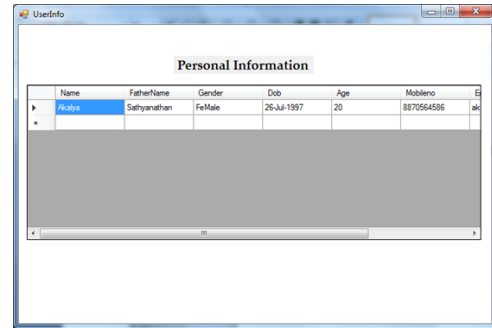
UserInfo

Personal Information

| | Name | FatherName | Gender | Dob | Age | Mobileno | E |
|---|---|---|---|---|---|---|---|
| ▶ | Akalya | Sathyanathan | FeMale | 26-Jul-1997 | 20 | 8870564586 | ak |
| * | | | | | | | |

III